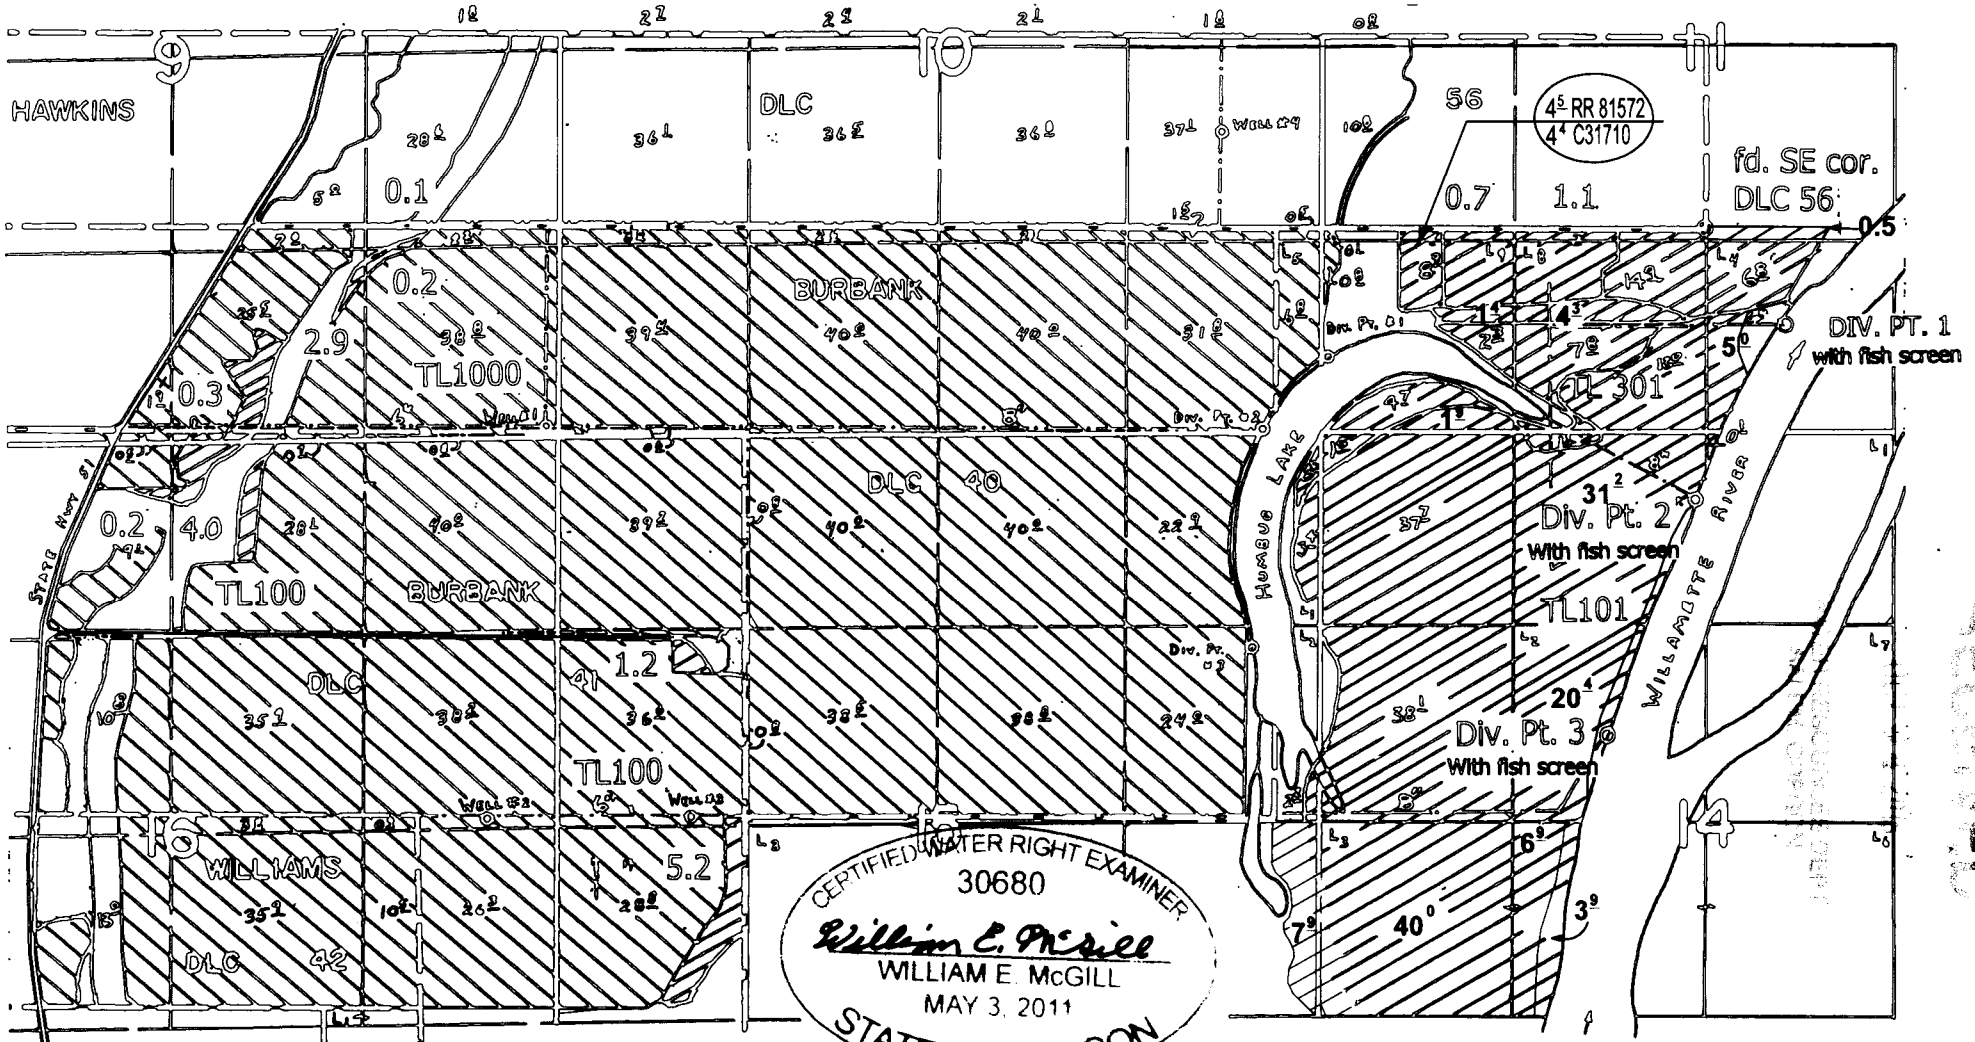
1.8 2.2 2.8 2.1 1.8 0.8

9

10

11

HAWKINS

DLC

56

$4^{5}$ RR 81572
$4^{4}$ C31710

28.1 36.1 36.8 36.9 37.1 Well #4 10.8

fd. SE cor. DLC 56

5.8 0.1

0.7 1.1

0.5

2.2 1.8 1.4 2.1 1.8 1.2 0.8

L5 0.1 L8 L4 L9

8.9 14.9 6.8

2.1 4.3 2.2

DIV. PT. 1 with fish screen

BURBANK

35.8 0.2 38.8 39.5 40.9 40.9 31.8 4.9 6.9

Div. Pt. 01

7.9 18.8

2.9 TL1000

5.0

TL 301

0.3 1.2

Div. Pt. 02

8.4 4.7 1.9

Newell

0.2 0.1 0.2 0.8 0.1

HUMBUG LAKE

L1

DLC 40

STATE HWY 51

0.2 4.0

28.1 40.9 39.2 0.9 40.9 40.9 22.9 37.7

31.2

Div. Pt. 2

With fish screen

14.2

TL100 BURBANK

WILLAMETTE RIVER

TL101

L1 L2 L7

Div. Pt. 03

1.2

41

DLC

20.4

10.8 35.1 38.2 36.2 0.9 38.8 38.8 24.9 38.1

Div. Pt. 3

With fish screen

TL100

Well #2 Well #3

2.1 8.2 8.8

3.8 0.4

16 15 14

L3 L3 L6

6.9

WILLIAMS

5.2

CERTIFIED WATER RIGHT EXAMINER

30680

William E. McGill

WILLIAM E. McGILL

MAY 3, 2011

STATE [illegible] GON

15.9 35.2 10.2 26.2 28.8

7.9 40.0 3.9

DLC 42

L4